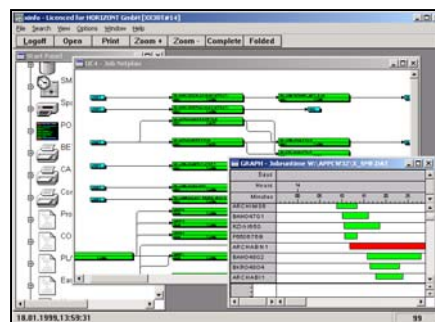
ninfo - Licenced for HORIZONT GmbH [XX38T#14]

File Search View Options Window Help

Logoff Open Print Zoom + Zoom - Complete Folded

Start Panel

SM

Sp

PO

BE

CA

Co

Pro

CO

PL

Ex

UC4 - Job Netplan

GRAPH - Jobruntime W:\APPCW32\X_SMB.DAT

Date

Hours

Minutes

ARCHIV38

BHHO4701

KDAI8550

DB08769

ARCHAB01

BHHO4602

BKRO4604

ARCHAB11

18.01.1999,13:59:31

99